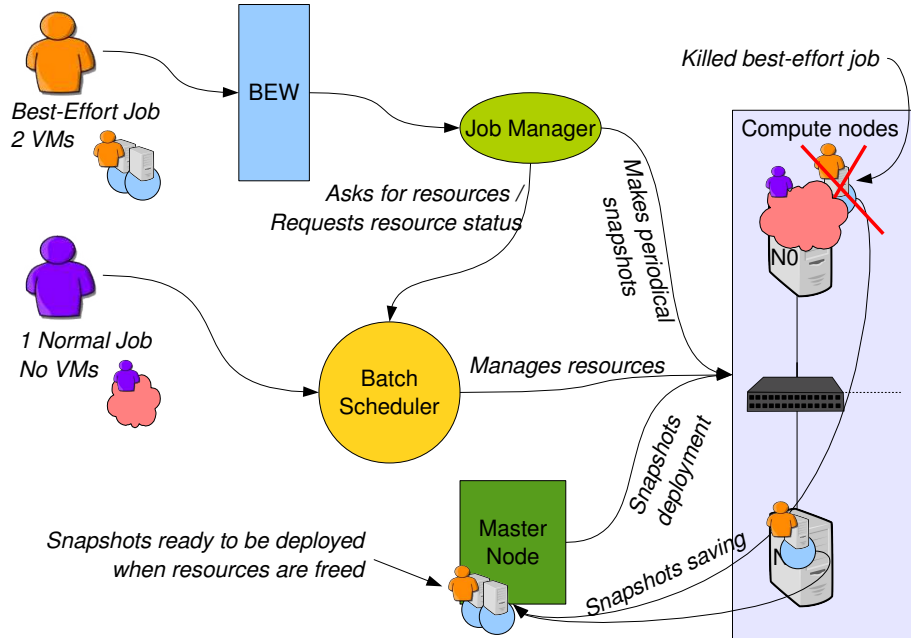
Best-Effort Job
2 VMs

BEW

Job Manager

Killed best-effort job

Compute nodes

Makes periodical snapshots

Asks for resources /
Requests resource status

N0

1 Normal Job
No VMs

Batch Scheduler

Manages resources

Snapshots deployment

Master Node

Snapshots ready to be deployed
when resources are freed

Snapshots saving

N